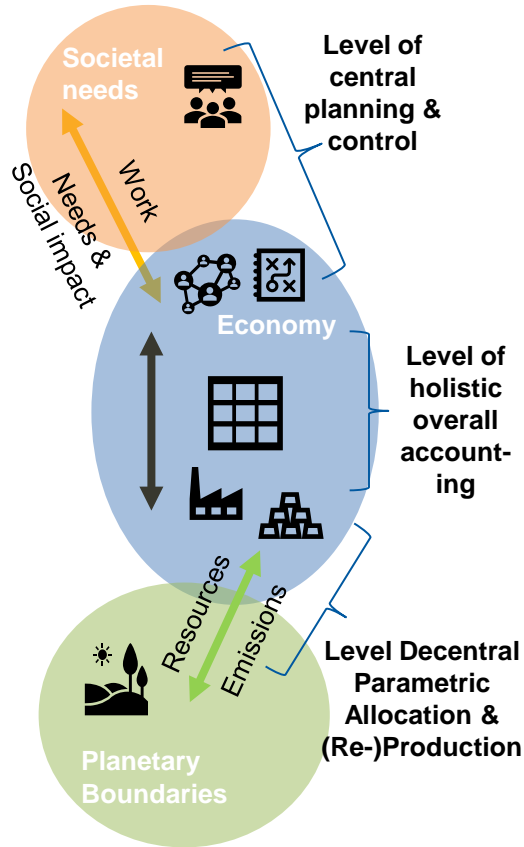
Societal needs

Work

Needs & Social impact

Level of central planning & control

Economy

Level of holistic overall accounting

Resources

Emissions

Level Decentral Parametric Allocation & (Re-)Production

Planetary Boundaries